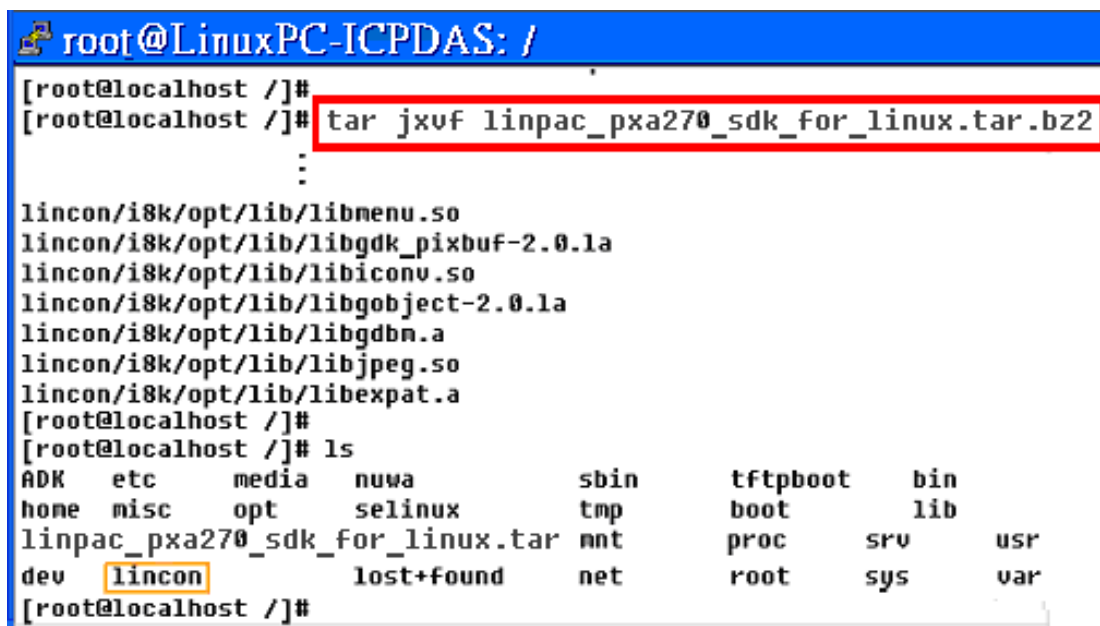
root@LinuxPC-ICPDAS: /

[root@localhost /]#
[root@localhost /]# tar jxvf linpac_pxa270_sdk_for_linux.tar.bz2
⋮
lincon/i8k/opt/lib/libmenu.so
lincon/i8k/opt/lib/libgdk_pixbuf-2.0.la
lincon/i8k/opt/lib/libiconv.so
lincon/i8k/opt/lib/libgobject-2.0.la
lincon/i8k/opt/lib/libgdbm.a
lincon/i8k/opt/lib/libjpeg.so
lincon/i8k/opt/lib/libexpat.a
[root@localhost /]#
[root@localhost /]# ls
ADK etc media nuwa sbin tftpboot bin
home misc opt selinux tmp boot lib
linpac_pxa270_sdk_for_linux.tar mnt proc srv usr
dev lincon lost+found net root sys var
[root@localhost /]#